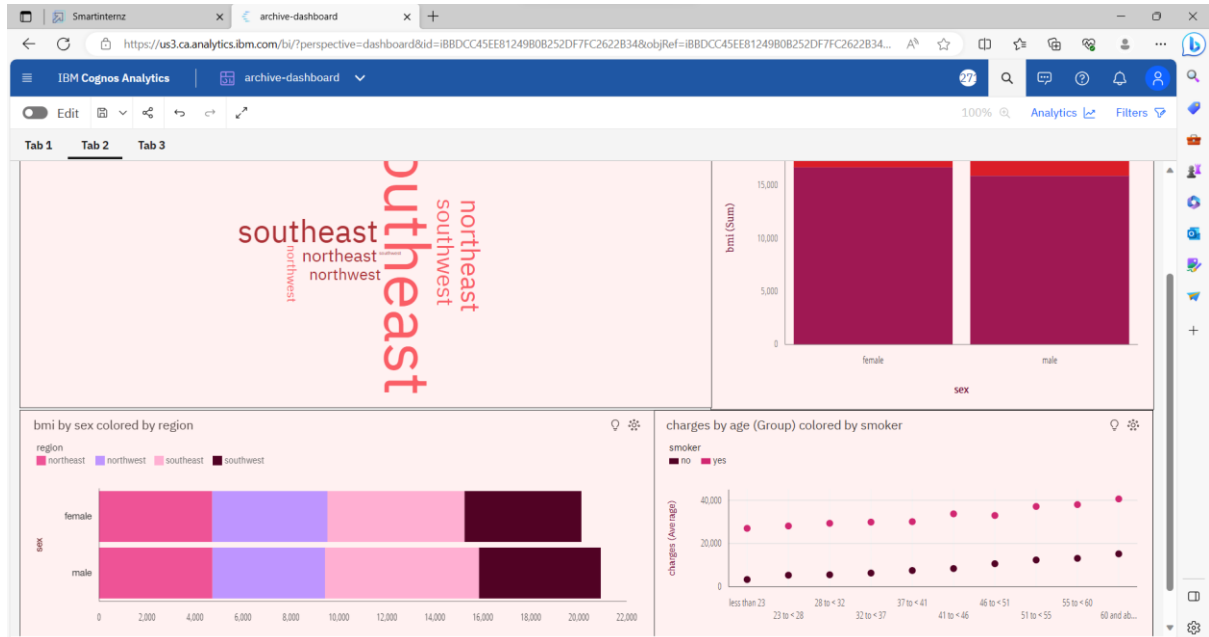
Smartinternz
archive-dashboard
https://us3.ca.analytics.ibm.com/bi/?perspective=dashboard&id=iBBDCC45EE81249B0B252DF7FC2622B34&objRef=iBBDCC45EE81249B0B252DF7FC2622B34...

IBM Cognos Analytics
archive-dashboard
Edit
100%
Analytics
Filters
Tab 1
Tab 2
Tab 3

southeast
southeast
northeast
northwest
northwest
southwest
northeast
southwest

bmi (Sum)
15,000
10,000
5,000
0
female
male
sex

bmi by sex colored by region
region
northeast
northwest
southeast
southwest
sex
female
male
0
2,000
4,000
6,000
8,000
10,000
12,000
14,000
16,000
18,000
20,000
22,000

charges by age (Group) colored by smoker
smoker
no
yes
charges (Average)
40,000
20,000
0
less than 23
23 to < 28
28 to < 32
32 to < 37
37 to < 41
41 to < 46
46 to < 51
51 to < 55
55 to < 60
60 and ab...